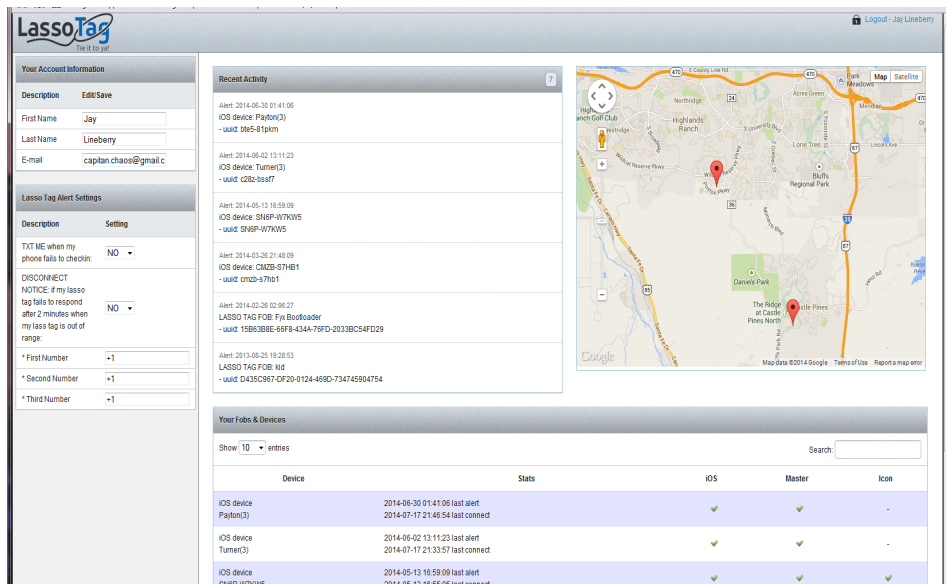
LassoTag
Tie it to ya!

Logout - Jay Lineberry

Your Account Information

| Description | Edit/Save |
|---|---|
| First Name | Jay |
| Last Name | Lineberry |
| E-mail | capitan.chaos@gmail.c |

Lasso Tag Alert Settings

| Description | Setting |
|---|---|
| TXT ME when my phone fails to checkin: | NO |
| DISCONNECT NOTICE: if my lasso tag fails to respond after 2 minutes when my lass tag is out of range: | NO |
| * First Number | +1 |
| * Second Number | +1 |
| * Third Number | +1 |

Recent Activity

Alert: 2014-06-30 01:41:06
iOS device: Payton(3)
- uuid: bte5-81pkm

Alert: 2014-06-02 13:11:23
iOS device: Turner(3)
- uuid: c28z-bssf7

Alert: 2014-05-13 16:59:09
iOS device: SN6P-W7KW5
- uuid: SN6P-W7KW5

Alert: 2014-03-26 21:48:09
iOS device: CMZB-S7HB1
- uuid: cmzb-s7hb1

Alert: 2014-02-26 02:06:27
LASSO TAG FOB: Fyx Bootloader
- uuid: 15B63B8E-66F8-434A-76FD-2033BC54FD29

Alert: 2013-08-25 19:28:53
LASSO TAG FOB: kid
- uuid: D435C967-DF20-0124-469D-734745904754

Map Satellite
E County Line Rd
Park Meadows
Acres Green
Northridge
Highlands Ranch
Ranch Golf Club
Lone Tree
Bluffs Regional Park
Daniels Park
The Ridge at Castle Pines North
Castle Pines
Google
Map data ©2014 Google Terms of Use Report a map error

Your Fobs & Devices

Show 10 entries
Search:

| Device | Stats | iOS | Master | Icon |
|---|---|---|---|---|
| iOS device Payton(3) | 2014-06-30 01:41:06 last alert 2014-07-17 21:46:54 last connect | ✔ | ✔ | - |
| iOS device Turner(3) | 2014-06-02 13:11:23 last alert 2014-07-17 21:33:57 last connect | ✔ | ✔ | - |
| iOS device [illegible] | 2014-05-13 16:59:09 last alert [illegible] | ✔ | ✔ | ✔ |